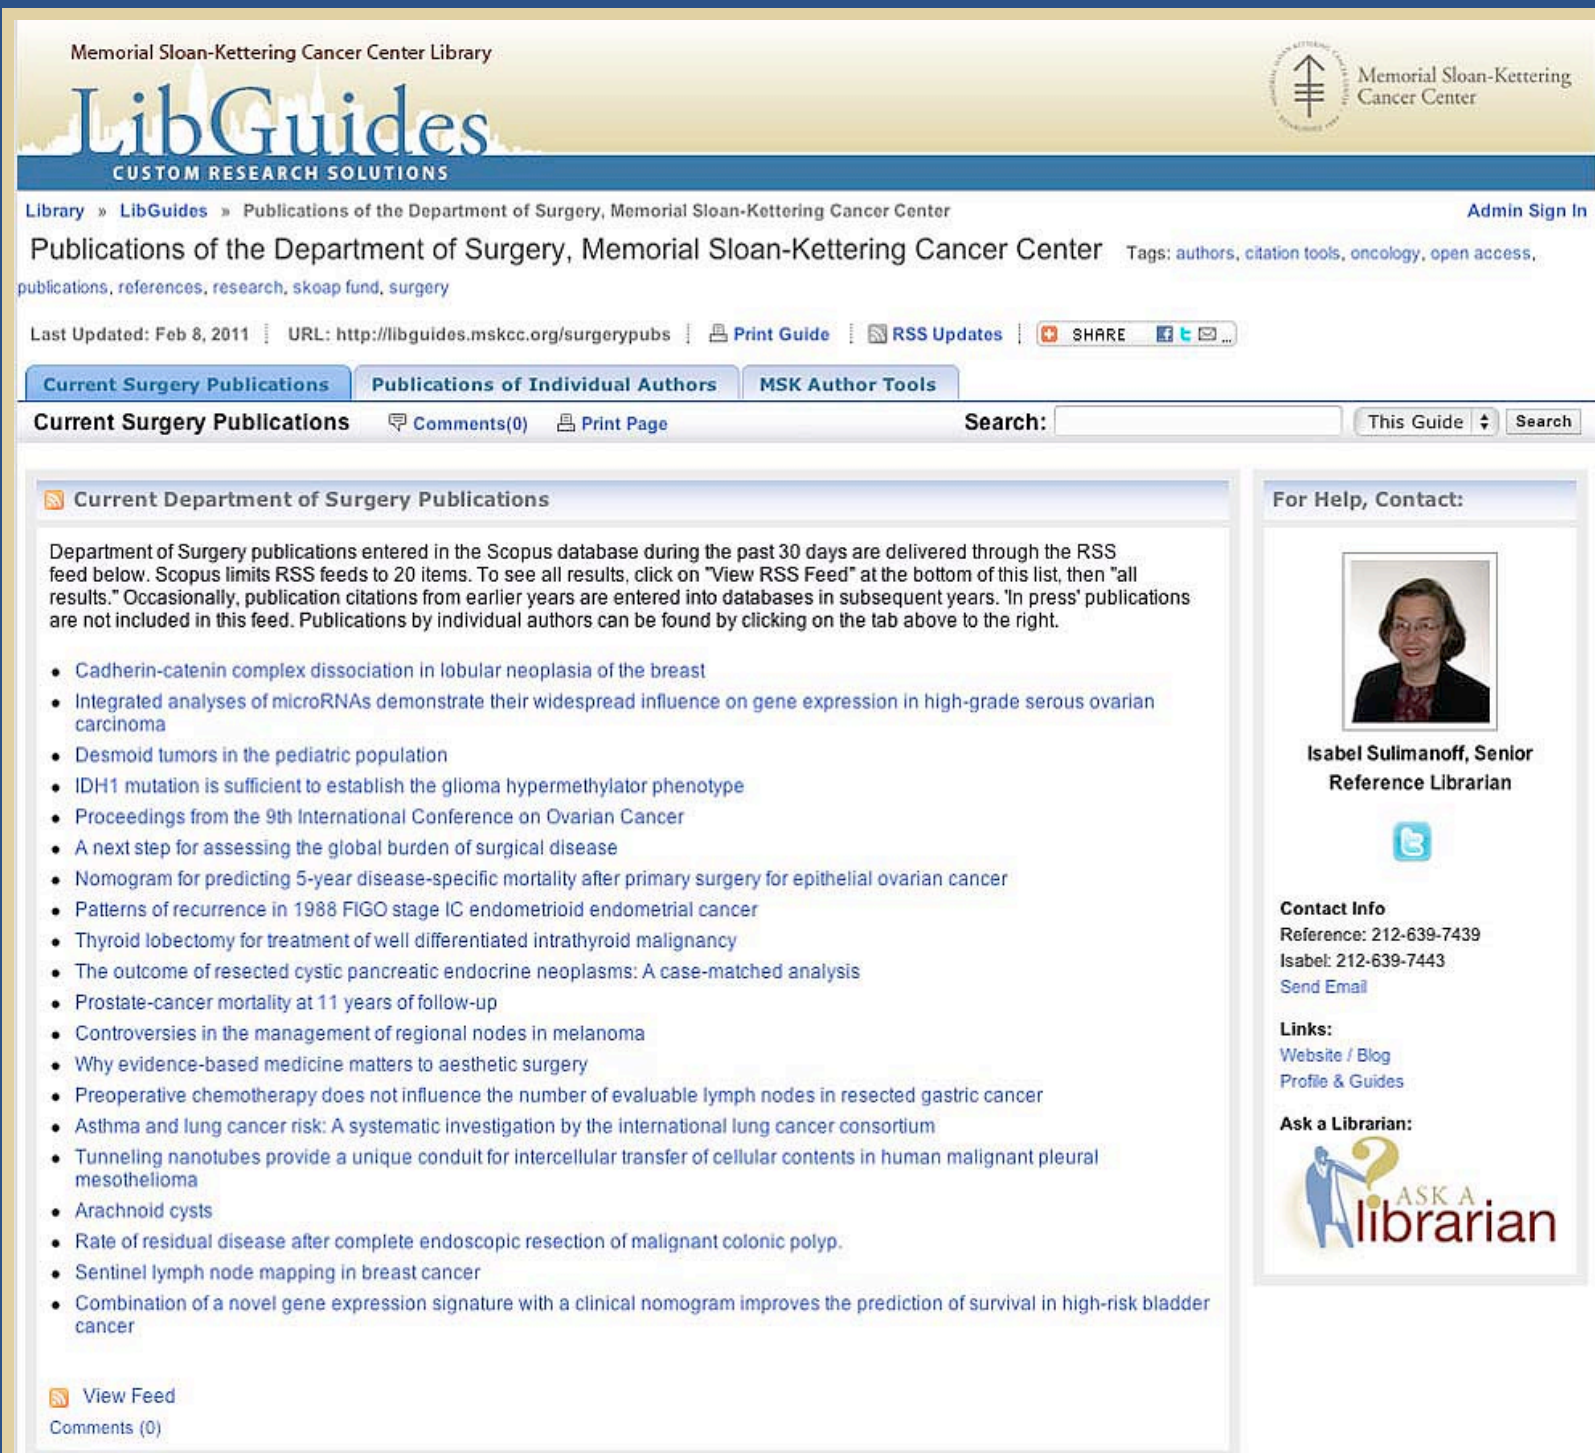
Memorial Sloan-Kettering Cancer Center Library
LibGuides
CUSTOM RESEARCH SOLUTIONS

Memorial Sloan-Kettering Cancer Center

Library » LibGuides » Publications of the Department of Surgery, Memorial Sloan-Kettering Cancer Center

Admin Sign In

Publications of the Department of Surgery, Memorial Sloan-Kettering Cancer Center

Tags: authors, citation tools, oncology, open access, publications, references, research, skoap fund, surgery

Last Updated: Feb 8, 2011 | URL: http://libguides.mskcc.org/surgerypubs | Print Guide | RSS Updates | SHARE

Current Surgery Publications | Publications of Individual Authors | MSK Author Tools

Current Surgery Publications | Comments(0) | Print Page

Search: This Guide Search

Current Department of Surgery Publications

Department of Surgery publications entered in the Scopus database during the past 30 days are delivered through the RSS feed below. Scopus limits RSS feeds to 20 items. To see all results, click on "View RSS Feed" at the bottom of this list, then "all results." Occasionally, publication citations from earlier years are entered into databases in subsequent years. 'In press' publications are not included in this feed. Publications by individual authors can be found by clicking on the tab above to the right.

- Cadherin-catenin complex dissociation in lobular neoplasia of the breast
- Integrated analyses of microRNAs demonstrate their widespread influence on gene expression in high-grade serous ovarian carcinoma
- Desmoid tumors in the pediatric population
- IDH1 mutation is sufficient to establish the glioma hypermethylator phenotype
- Proceedings from the 9th International Conference on Ovarian Cancer
- A next step for assessing the global burden of surgical disease
- Nomogram for predicting 5-year disease-specific mortality after primary surgery for epithelial ovarian cancer
- Patterns of recurrence in 1988 FIGO stage IC endometrioid endometrial cancer
- Thyroid lobectomy for treatment of well differentiated intrathyroid malignancy
- The outcome of resected cystic pancreatic endocrine neoplasms: A case-matched analysis
- Prostate-cancer mortality at 11 years of follow-up
- Controversies in the management of regional nodes in melanoma
- Why evidence-based medicine matters to aesthetic surgery
- Preoperative chemotherapy does not influence the number of evaluable lymph nodes in resected gastric cancer
- Asthma and lung cancer risk: A systematic investigation by the international lung cancer consortium
- Tunneling nanotubes provide a unique conduit for intercellular transfer of cellular contents in human malignant pleural mesothelioma
- Arachnoid cysts
- Rate of residual disease after complete endoscopic resection of malignant colonic polyp.
- Sentinel lymph node mapping in breast cancer
- Combination of a novel gene expression signature with a clinical nomogram improves the prediction of survival in high-risk bladder cancer

View Feed
Comments (0)

For Help, Contact:

Isabel Sulimanoff, Senior Reference Librarian

Contact Info
Reference: 212-639-7439
Isabel: 212-639-7443
Send Email

Links:
Website / Blog
Profile & Guides

Ask a Librarian:
ASK A librarian